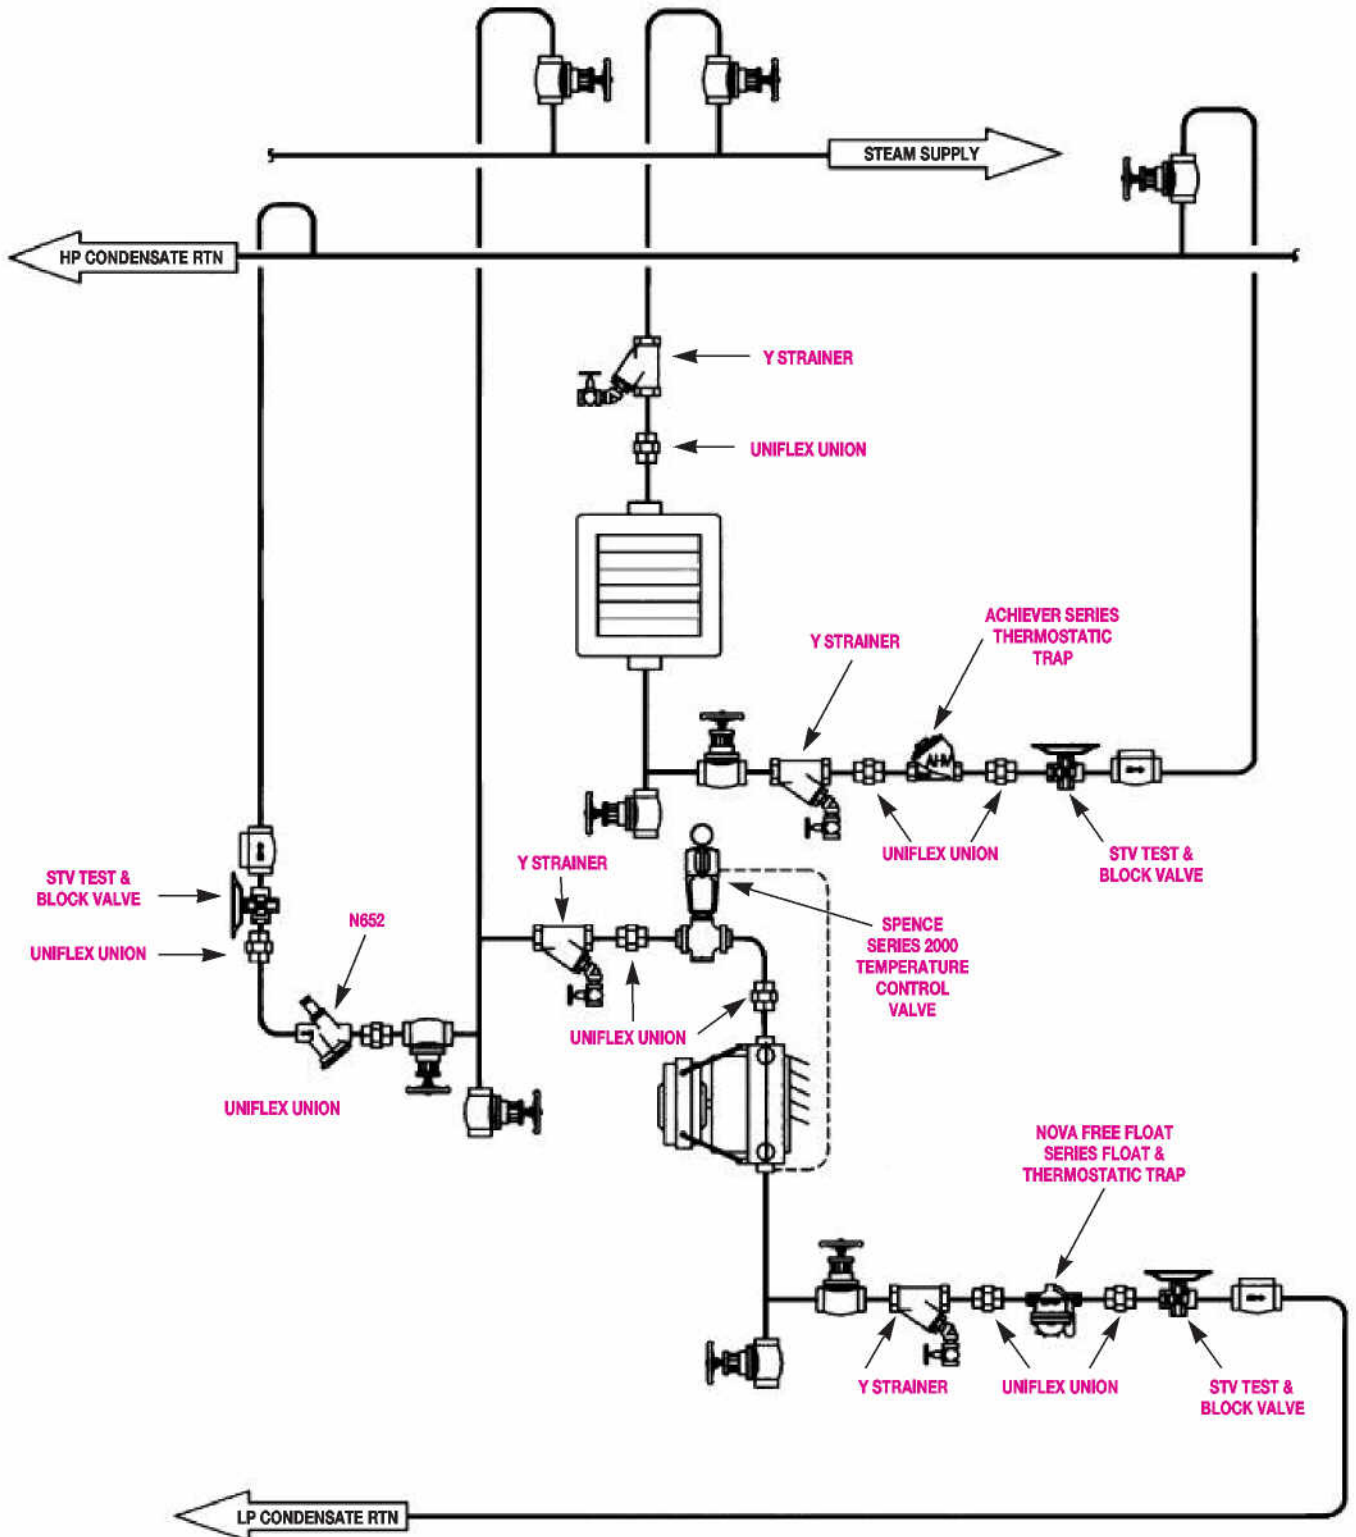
STEAM SUPPLY

HP CONDENSATE RTN

Y STRAINER

UNIFLEX UNION

Y STRAINER

ACHIEVER SERIES THERMOSTATIC TRAP

UNIFLEX UNION

STV TEST & BLOCK VALVE

Y STRAINER

STV TEST & BLOCK VALVE

UNIFLEX UNION

N652

SPENCE SERIES 2000 TEMPERATURE CONTROL VALVE

UNIFLEX UNION

UNIFLEX UNION

NOVA FREE FLOAT SERIES FLOAT & THERMOSTATIC TRAP

Y STRAINER

UNIFLEX UNION

STV TEST & BLOCK VALVE

LP CONDENSATE RTN